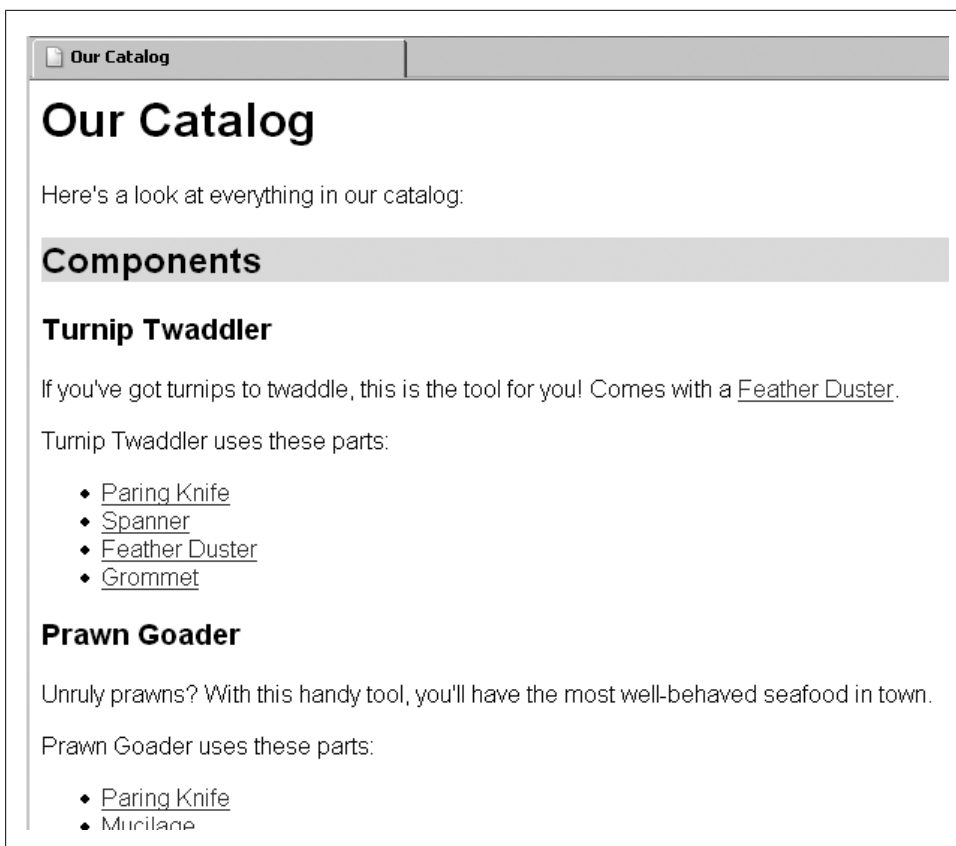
Our Catalog

# Our Catalog

Here's a look at everything in our catalog:

## Components

### Turnip Twaddler

If you've got turnips to twaddle, this is the tool for you! Comes with a Feather Duster.

Turnip Twaddler uses these parts:

- Paring Knife
- Spanner
- Feather Duster
- Grommet

### Prawn Goader

Unruly prawns? With this handy tool, you'll have the most well-behaved seafood in town.

Prawn Goader uses these parts:

- Paring Knife
- Mucilage